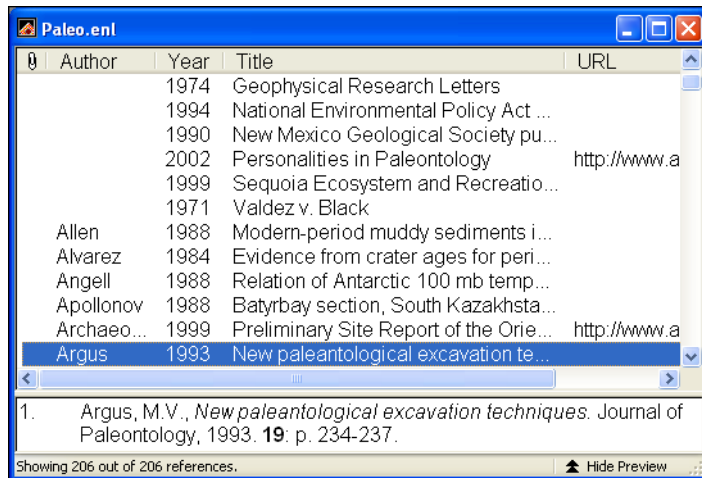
Paleo.enl

| | Author | Year | Title | URL |
|---|---|---|---|---|
| | | 1974 | Geophysical Research Letters | |
| | | 1994 | National Environmental Policy Act ... | |
| | | 1990 | New Mexico Geological Society pu... | |
| | | 2002 | Personalities in Paleontology | http://www.a |
| | | 1999 | Sequoia Ecosystem and Recreatio... | |
| | | 1971 | Valdez v. Black | |
| | Allen | 1988 | Modern-period muddy sediments i... | |
| | Alvarez | 1984 | Evidence from crater ages for peri... | |
| | Angell | 1988 | Relation of Antarctic 100 mb temp... | |
| | Apollonov | 1988 | Batyrbay section, South Kazakhsta... | |
| | Archaeo... | 1999 | Preliminary Site Report of the Orie... | http://www.a |
| | Argus | 1993 | New paleantological excavation te... | |

1. Argus, M.V., *New paleantological excavation techniques.* Journal of Paleontology, 1993. **19**: p. 234-237.

Showing 206 out of 206 references.

Hide Preview